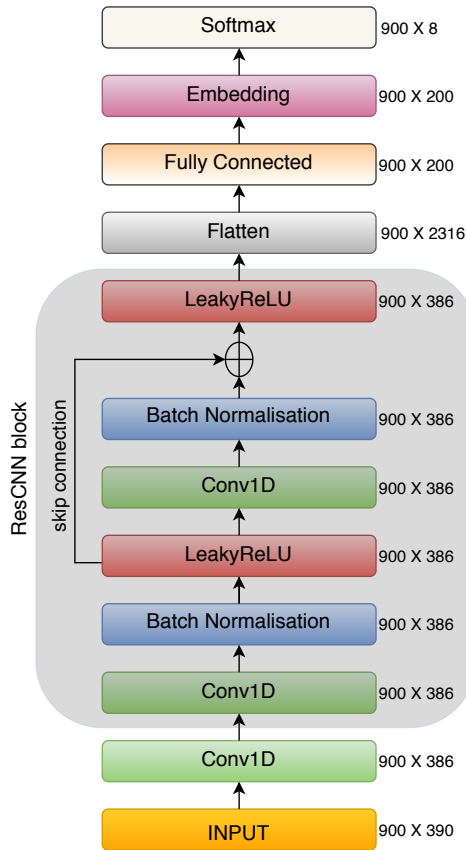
Softmax 900 X 8

Embedding 900 X 200

Fully Connected 900 X 200

Flatten 900 X 2316

ResCNN block

LeakyReLU 900 X 386

skip connection

Batch Normalisation 900 X 386

Conv1D 900 X 386

LeakyReLU 900 X 386

Batch Normalisation 900 X 386

Conv1D 900 X 386

Conv1D 900 X 386

INPUT 900 X 390